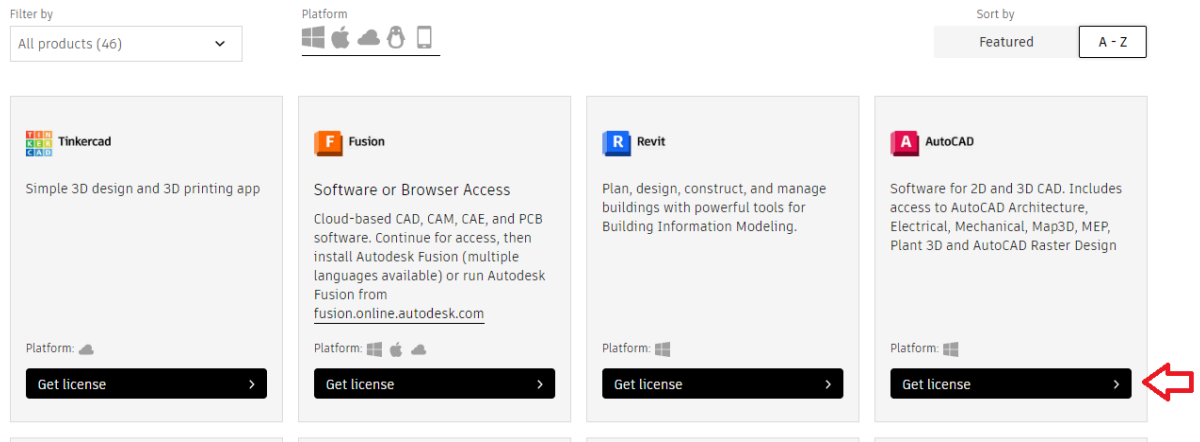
Filter by
All products (46)

Platform

Sort by
Featured
A - Z

TIN KER CAD
Tinkercad
Simple 3D design and 3D printing app
Platform:
Get license

F
Fusion
Software or Browser Access
Cloud-based CAD, CAM, CAE, and PCB software. Continue for access, then install Autodesk Fusion (multiple languages available) or run Autodesk Fusion from fusion.online.autodesk.com
Platform:
Get license

R
Revit
Plan, design, construct, and manage buildings with powerful tools for Building Information Modeling.
Platform:
Get license

A
AutoCAD
Software for 2D and 3D CAD. Includes access to AutoCAD Architecture, Electrical, Mechanical, Map3D, MEP, Plant 3D and AutoCAD Raster Design
Platform:
Get license